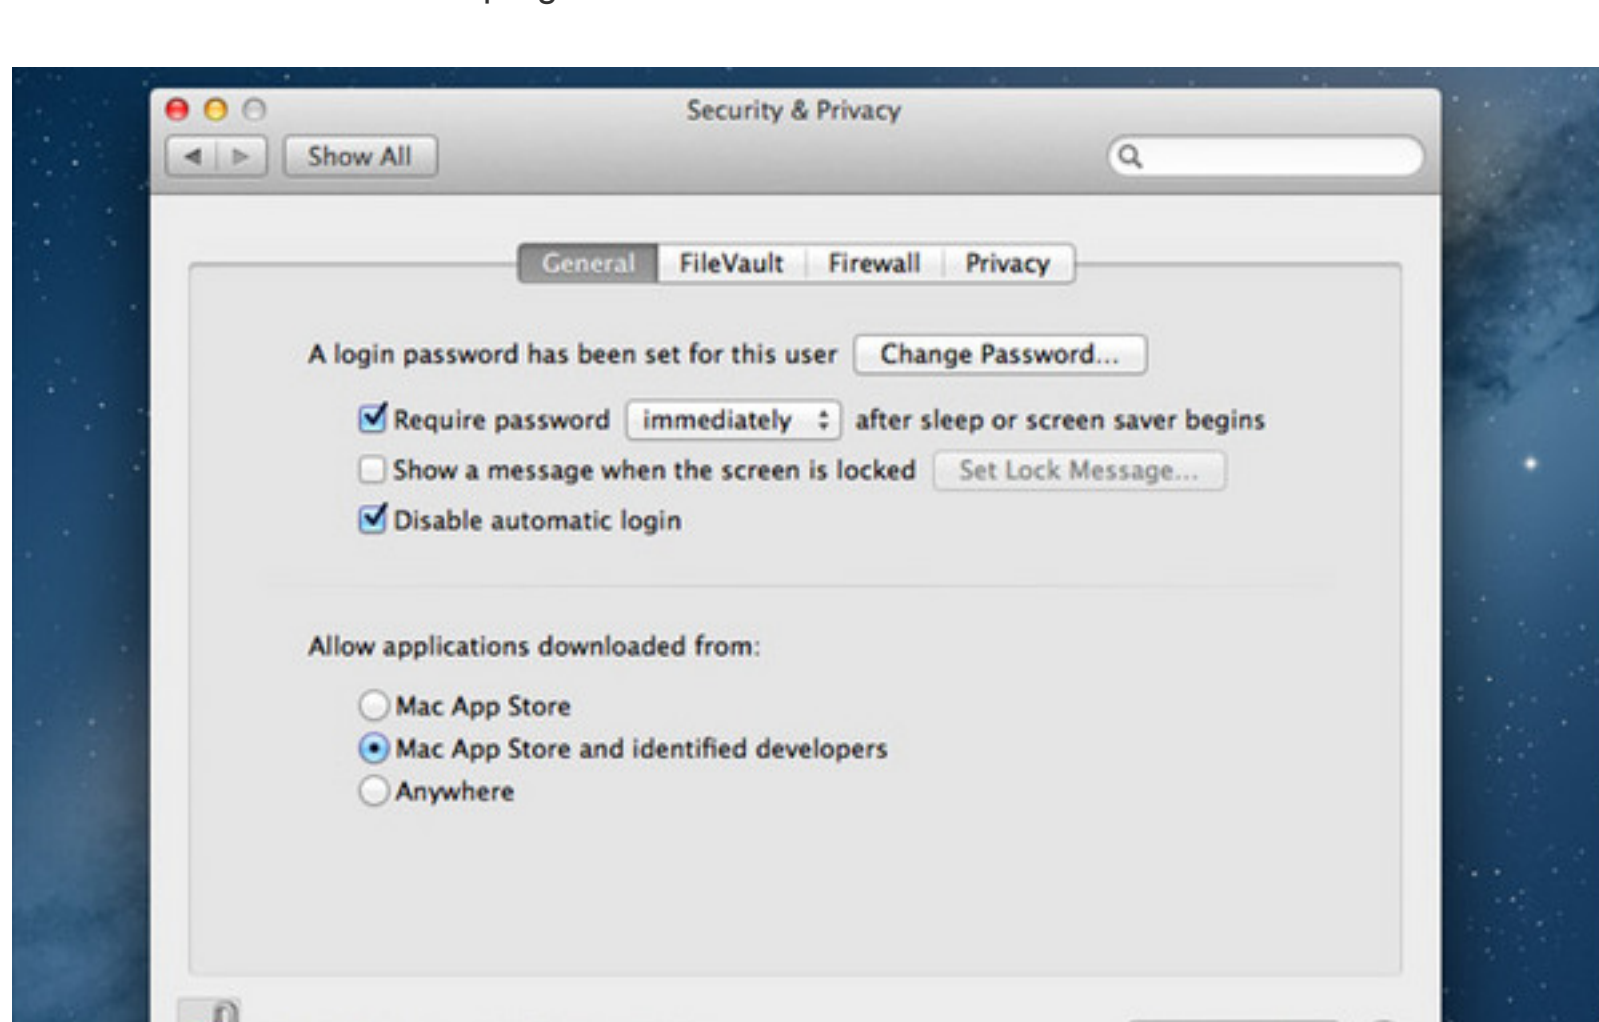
Security & Privacy

Show All

General FileVault Firewall Privacy

A login password has been set for this user Change Password...

Require password immediately after sleep or screen saver begins

Show a message when the screen is locked Set Lock Message...

Disable automatic login

Allow applications downloaded from:

Mac App Store

Mac App Store and identified developers

Anywhere